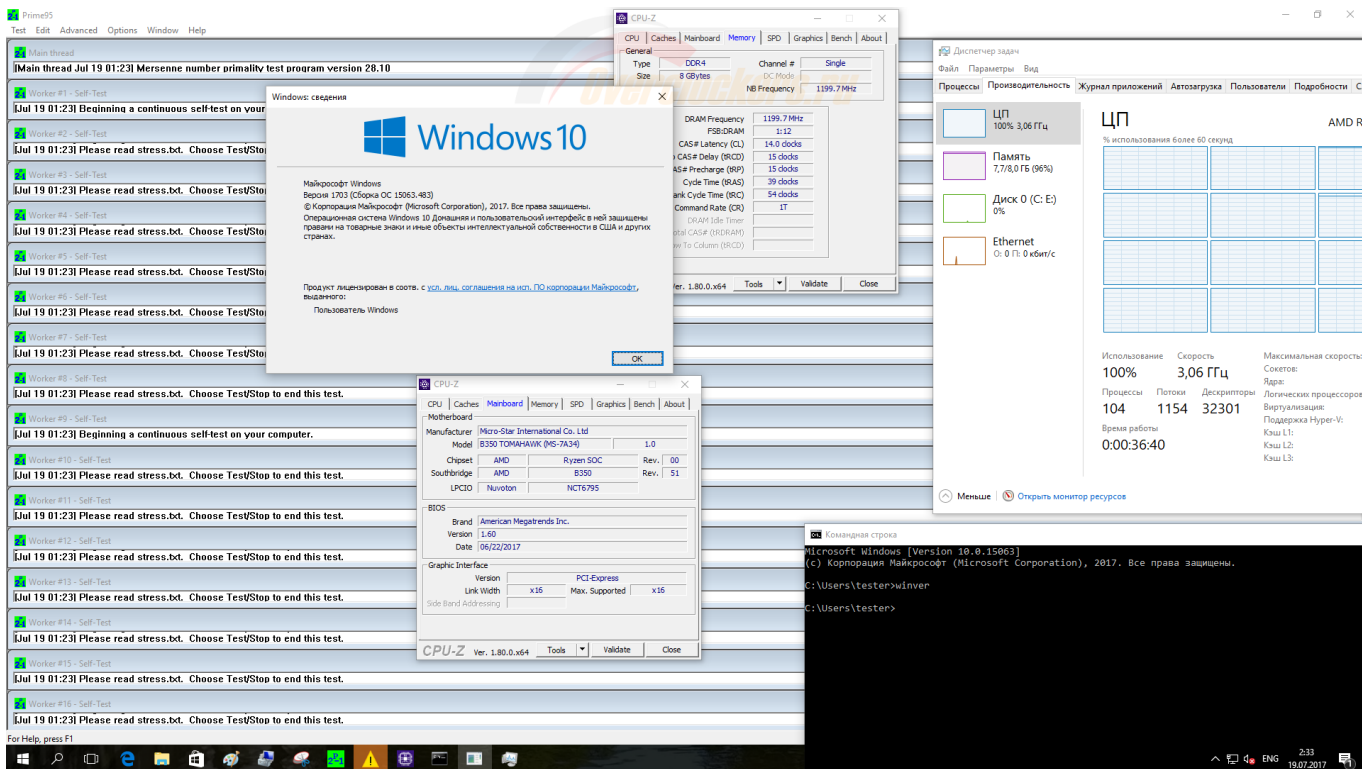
Prime95
Test Edit Advanced Options Window Help

Main thread
[Main thread Jul 19 01:23] Mersenne number primality test program version 28.10

Worker #1 - Self-Test
[Jul 19 01:23] Beginning a continuous self-test on your

Worker #2 - Self-Test
[Jul 19 01:23] Please read stress.txt. Choose Test/Stop

Worker #3 - Self-Test
[Jul 19 01:23] Please read stress.txt. Choose Test/Stop

Worker #4 - Self-Test
[Jul 19 01:23] Please read stress.txt. Choose Test/Stop

Worker #5 - Self-Test
[Jul 19 01:23] Please read stress.txt. Choose Test/Stop

Worker #6 - Self-Test
[Jul 19 01:23] Please read stress.txt. Choose Test/Stop

Worker #7 - Self-Test
[Jul 19 01:23] Please read stress.txt. Choose Test/Stop

Worker #8 - Self-Test
[Jul 19 01:23] Please read stress.txt. Choose Test/Stop to end this test.

Worker #9 - Self-Test
[Jul 19 01:23] Beginning a continuous self-test on your computer.

Worker #10 - Self-Test
[Jul 19 01:23] Please read stress.txt. Choose Test/Stop to end this test.

Worker #11 - Self-Test
[Jul 19 01:23] Please read stress.txt. Choose Test/Stop to end this test.

Worker #12 - Self-Test
[Jul 19 01:23] Please read stress.txt. Choose Test/Stop to end this test.

Worker #13 - Self-Test
[Jul 19 01:23] Please read stress.txt. Choose Test/Stop to end this test.

Worker #14 - Self-Test
[Jul 19 01:23] Please read stress.txt. Choose Test/Stop to end this test.

Worker #15 - Self-Test
[Jul 19 01:23] Please read stress.txt. Choose Test/Stop to end this test.

Worker #16 - Self-Test
[Jul 19 01:23] Please read stress.txt. Choose Test/Stop to end this test.

For Help, press F1

Windows: сведения
Windows 10
Майкрософт Windows
Версия 1703 (Сборка ОС 15063.483)
© Корпорация Майкрософт (Microsoft Corporation), 2017. Все права защищены.
Операционная система Windows 10 Домашняя и пользовательский интерфейс в ней защищены правами на товарные знаки и иные объекты интеллектуальной собственности в США и других странах.

Продукт лицензирован в соотв. с усл. лиц. соглашения на исп. ПО корпорации Майкрософт, выданного:
Пользователь Windows
OK

CPU-Z
CPU Caches Mainboard Memory SPD Graphics Bench About
General
Type DDR4 Channel # Single
Size 8 GBytes DC Mode
NB Frequency 1199.7 MHz
DRAM Frequency 1199.7 MHz
FSB:DRAM 1:12
CAS# Latency (CL) 14.0 clocks
CAS# Delay (tRCD) 15 clocks
Precharge (tRP) 15 clocks
Cycle Time (tRAS) 39 clocks
Bank Cycle Time (tRC) 54 clocks
Command Rate (CR) 1T
DRAM Idle Timer
Total CAS# (tRDRAM)
Row To Column (tRCD)
Ver. 1.80.0.x64 Tools Validate Close

CPU-Z
CPU Caches Mainboard Memory SPD Graphics Bench About
Motherboard
Manufacturer Micro-Star International Co. Ltd
Model B350 TOMAHAWK (MS-7A34) 1.0
Chipset AMD Ryzen SOC Rev. 00
Southbridge AMD B350 Rev. 51
LPCIO Nuvoton NCT6795
BIOS
Brand American Megatrends Inc.
Version 1.60
Date 06/22/2017
Graphic Interface
Version PCI-Express
Link Width x16 Max. Supported x16
Side Band Addressing
CPU-Z Ver. 1.80.0.x64 Tools Validate Close

Диспетчер задач
Файл Параметры Вид
Процессы Производительность Журнал приложений Автозагрузка Пользователи Подробности
ЦП 100% 3,06 ГГц
Память 7,7/8,0 ГБ (96%)
Диск 0 (C: E:) 0%
Ethernet О: 0 П: 0 кбит/с
ЦП AMD R
% использования более 60 секунд
Использование 100%
Скорость 3,06 ГГц
Процессы 104
Потоки 1154
Дескрипторы 32301
Время работы 0:00:36:40
Максимальная скорость:
Сокетов:
Ядра:
Логических процессоров
Виртуализация:
Поддержка Hyper-V:
Кэш L1:
Кэш L2:
Кэш L3:
Меньше Открыть монитор ресурсов

Командная строка
Microsoft Windows [Version 10.0.15063]
(c) Корпорация Майкрософт (Microsoft Corporation), 2017. Все права защищены.

C:\Users\tester>winver

C:\Users\tester>

ENG 2:33 19.07.2017